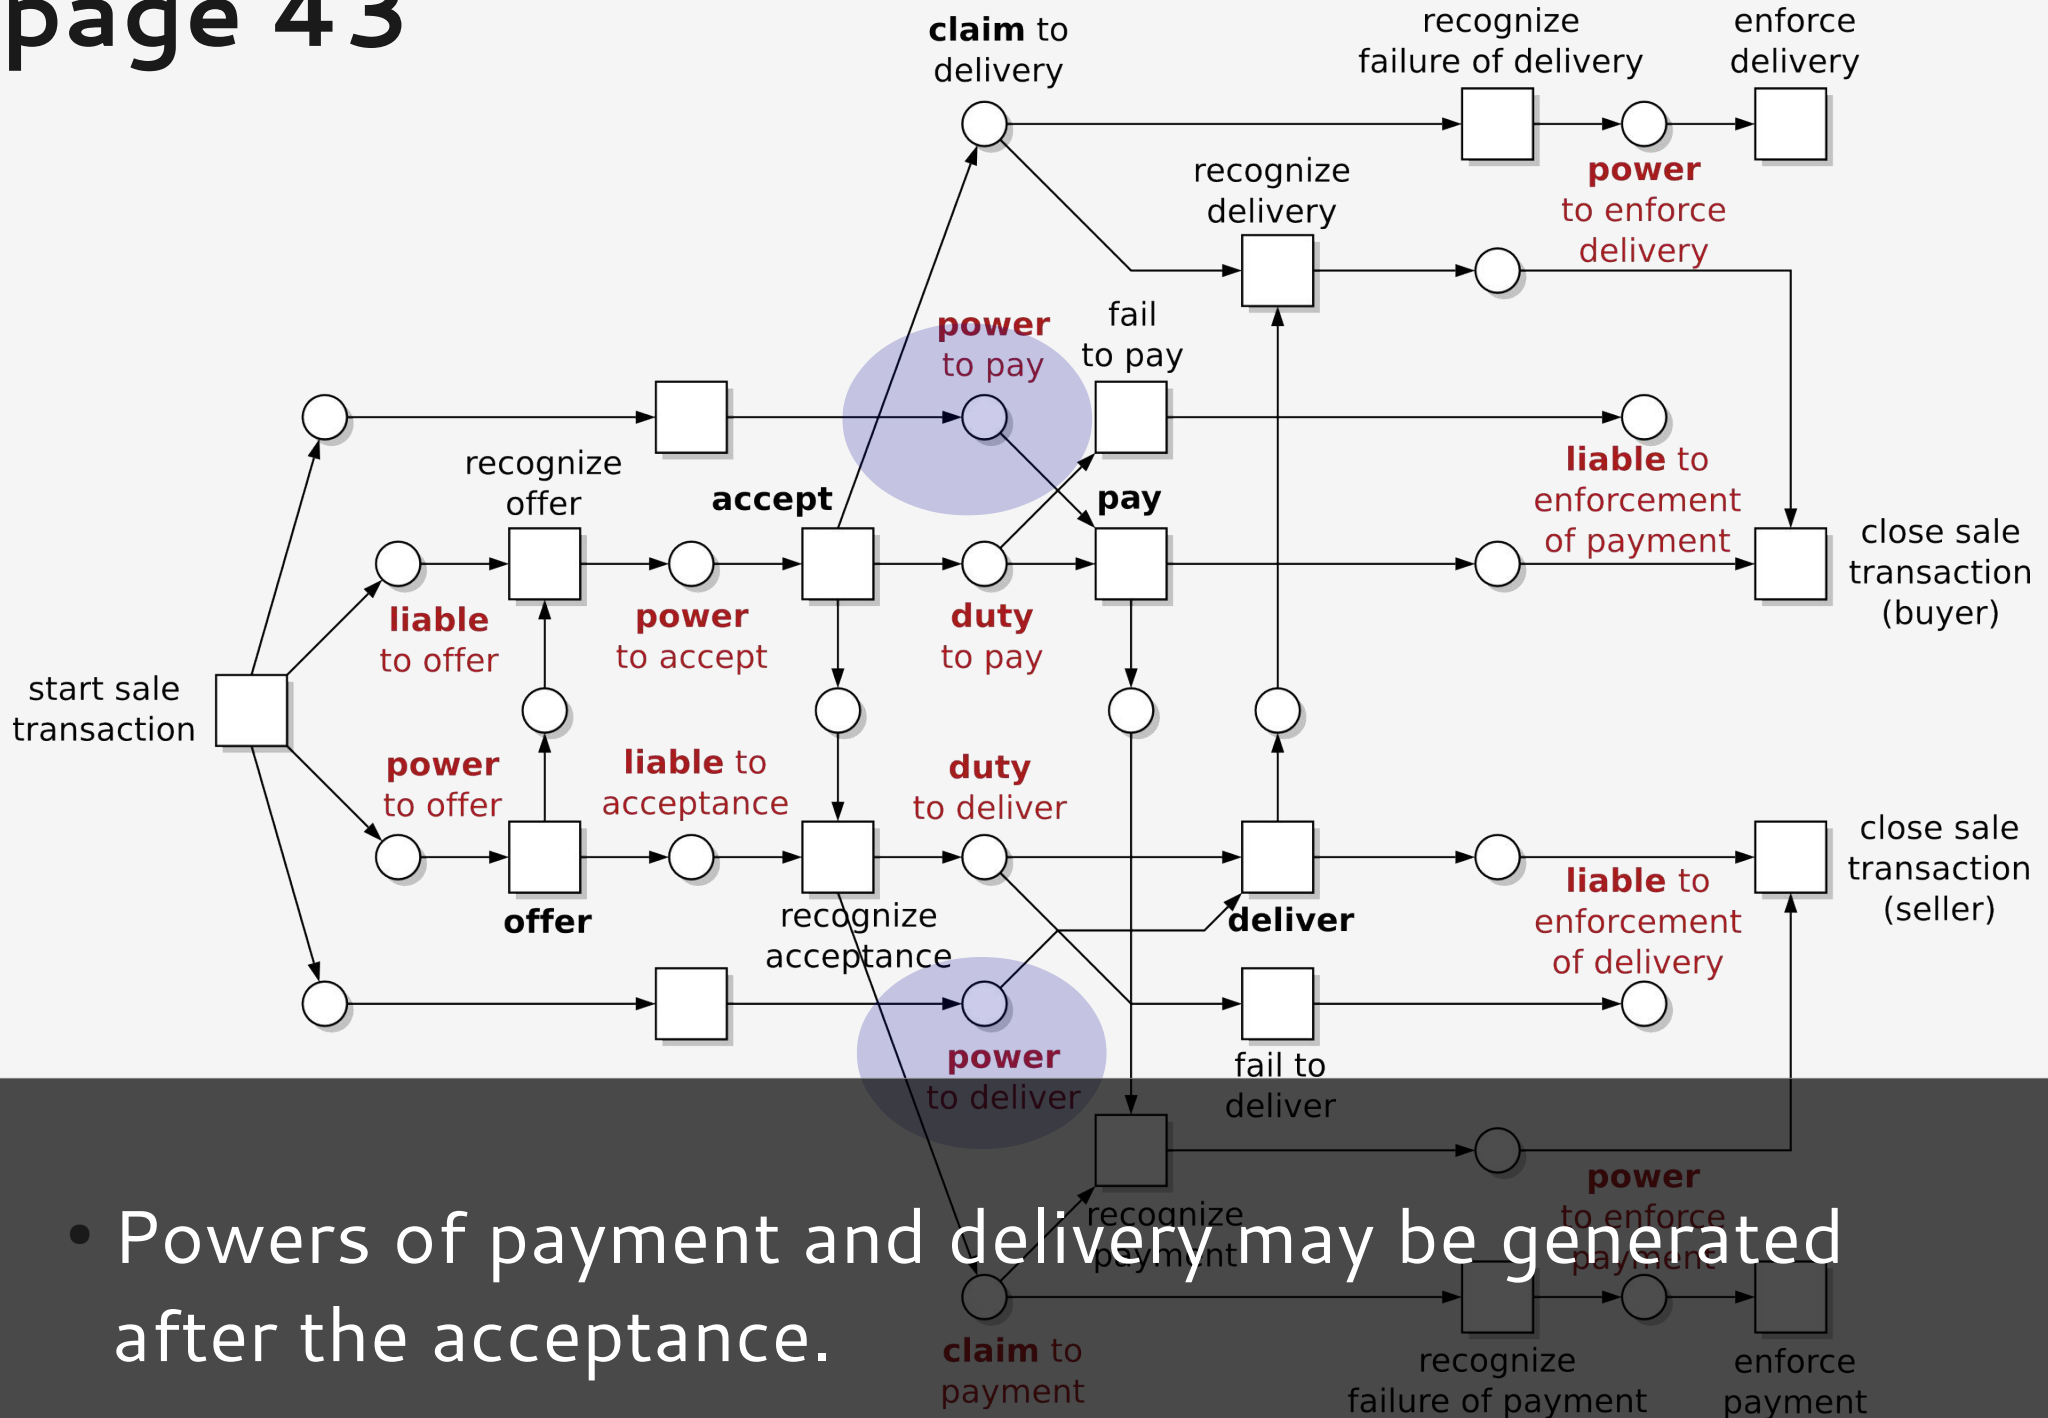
page 43

claim to delivery

recognize failure of delivery

enforce delivery

power to enforce delivery

recognize delivery

power to pay

fail to pay

liable to enforcement of payment

recognize offer

accept

pay

close sale transaction (buyer)

liable to offer

power to accept

duty to pay

start sale transaction

power to offer

liable to acceptance

duty to deliver

close sale transaction (seller)

offer

recognize acceptance

deliver

liable to enforcement of delivery

power to deliver

fail to deliver

recognize payment

power to enforce payment

claim to payment

recognize failure of payment

enforce payment

• Powers of payment and delivery may be generated after the acceptance.